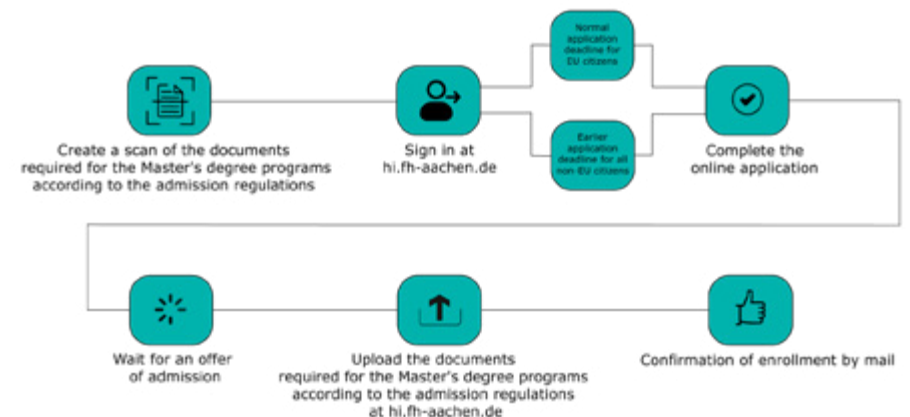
Create a scan of the documents required for the Master's degree programs according to the admission regulations

Sign in at hi.fh-aachen.de

Normal application deadline for EU citizens

Earlier application deadline for all non EU citizens

Complete the online application

Wait for an offer of admission

Upload the documents required for the Master's degree programs according to the admission regulations at hi.fh-aachen.de

Confirmation of enrollment by mail